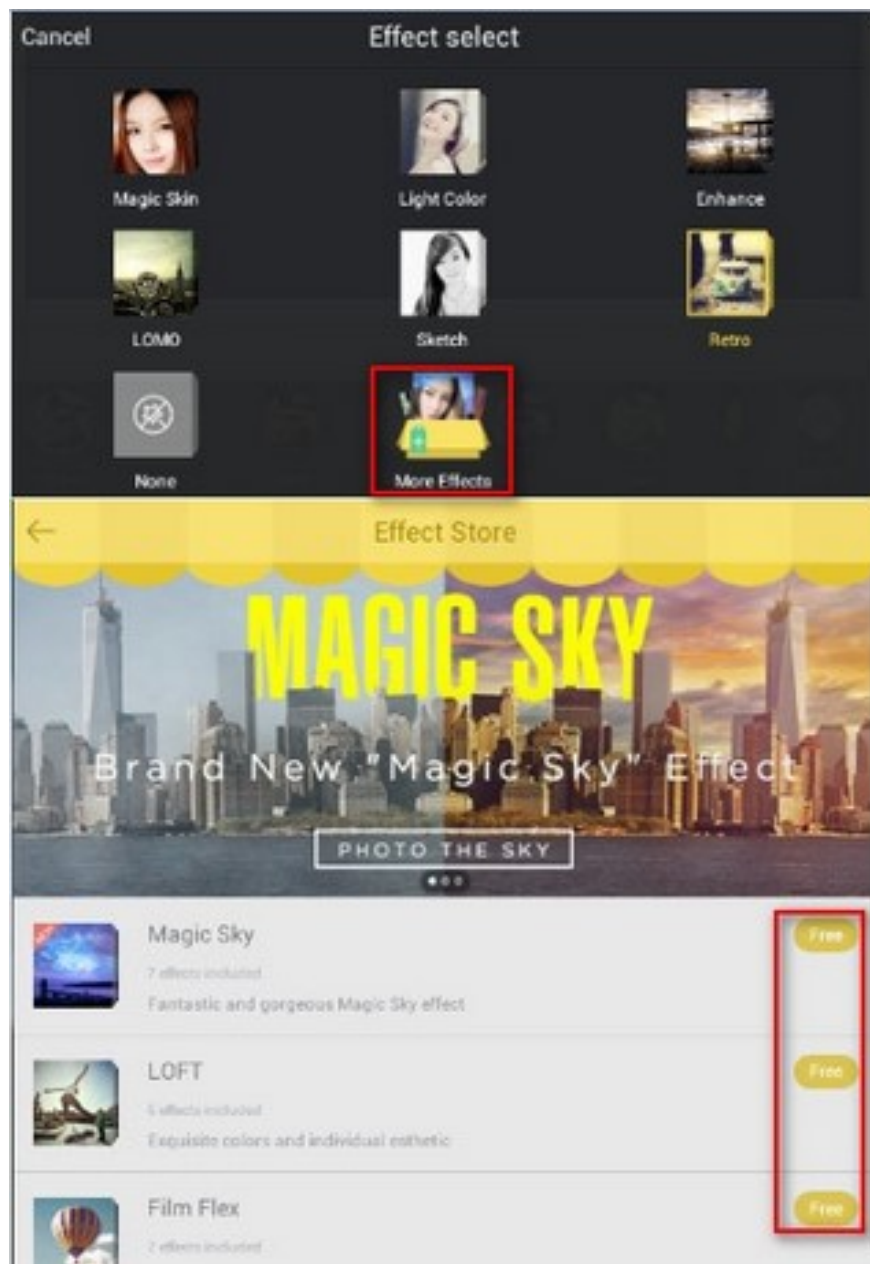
Cancel
Effect select

Magic Skin
Light Color
Enhance
LOMO
Sketch
Retro
None
More Effects

Effect Store

MAGIC SKY
Brand New "Magic Sky" Effect
PHOTO THE SKY

Magic Sky
7 effects included
Fantastic and gorgeous Magic Sky effect
Free

LOFT
5 effects included
Exquisite colors and individual esthetic
Free

Film Flex
7 effects included
Free